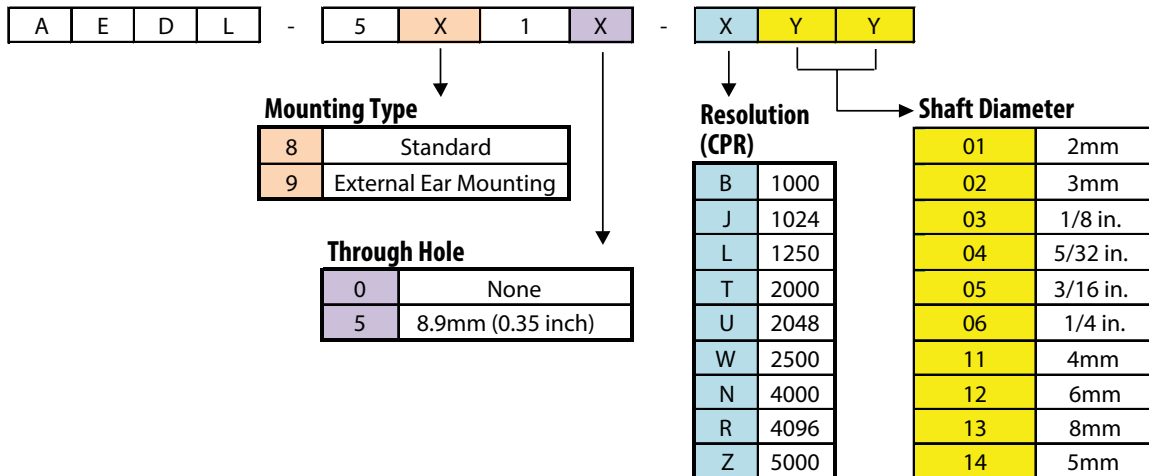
| A | E | D | L | - | 5 | X | 1 | X | - | X | Y | Y |
|---|---|---|---|---|---|---|---|---|---|---|---|---|

**Mounting Type**

| 8 | Standard |
|---|---|
| 9 | External Ear Mounting |

**Through Hole**

| 0 | None |
|---|---|
| 5 | 8.9mm (0.35 inch) |

**Resolution (CPR)**

| B | 1000 |
|---|---|
| J | 1024 |
| L | 1250 |
| T | 2000 |
| U | 2048 |
| W | 2500 |
| N | 4000 |
| R | 4096 |
| Z | 5000 |

**Shaft Diameter**

| 01 | 2mm |
|---|---|
| 02 | 3mm |
| 03 | 1/8 in. |
| 04 | 5/32 in. |
| 05 | 3/16 in. |
| 06 | 1/4 in. |
| 11 | 4mm |
| 12 | 6mm |
| 13 | 8mm |
| 14 | 5mm |